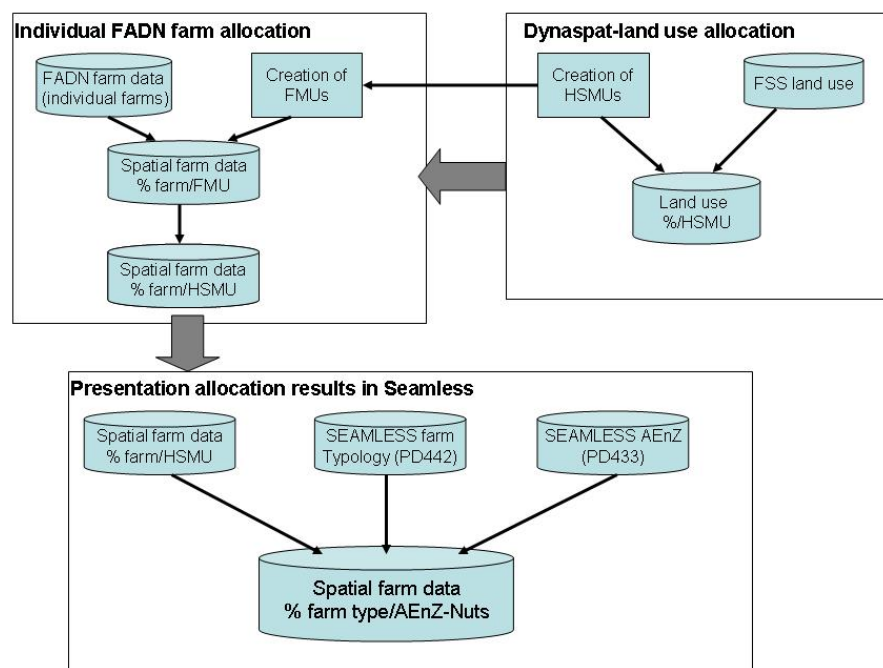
Individual FADN farm allocation

FADN farm data (individual farms)

Creation of FMUs

Spatial farm data % farm/FMU

Spatial farm data % farm/HSMU

Dynaspat-land use allocation

Creation of HSMUs

FSS land use

Land use %/HSMU

Presentation allocation results in Seamless

Spatial farm data % farm/HSMU

SEAMLESS farm Typology (PD442)

SEAMLESS AEnZ (PD433)

Spatial farm data % farm type/AEnZ-Nuts